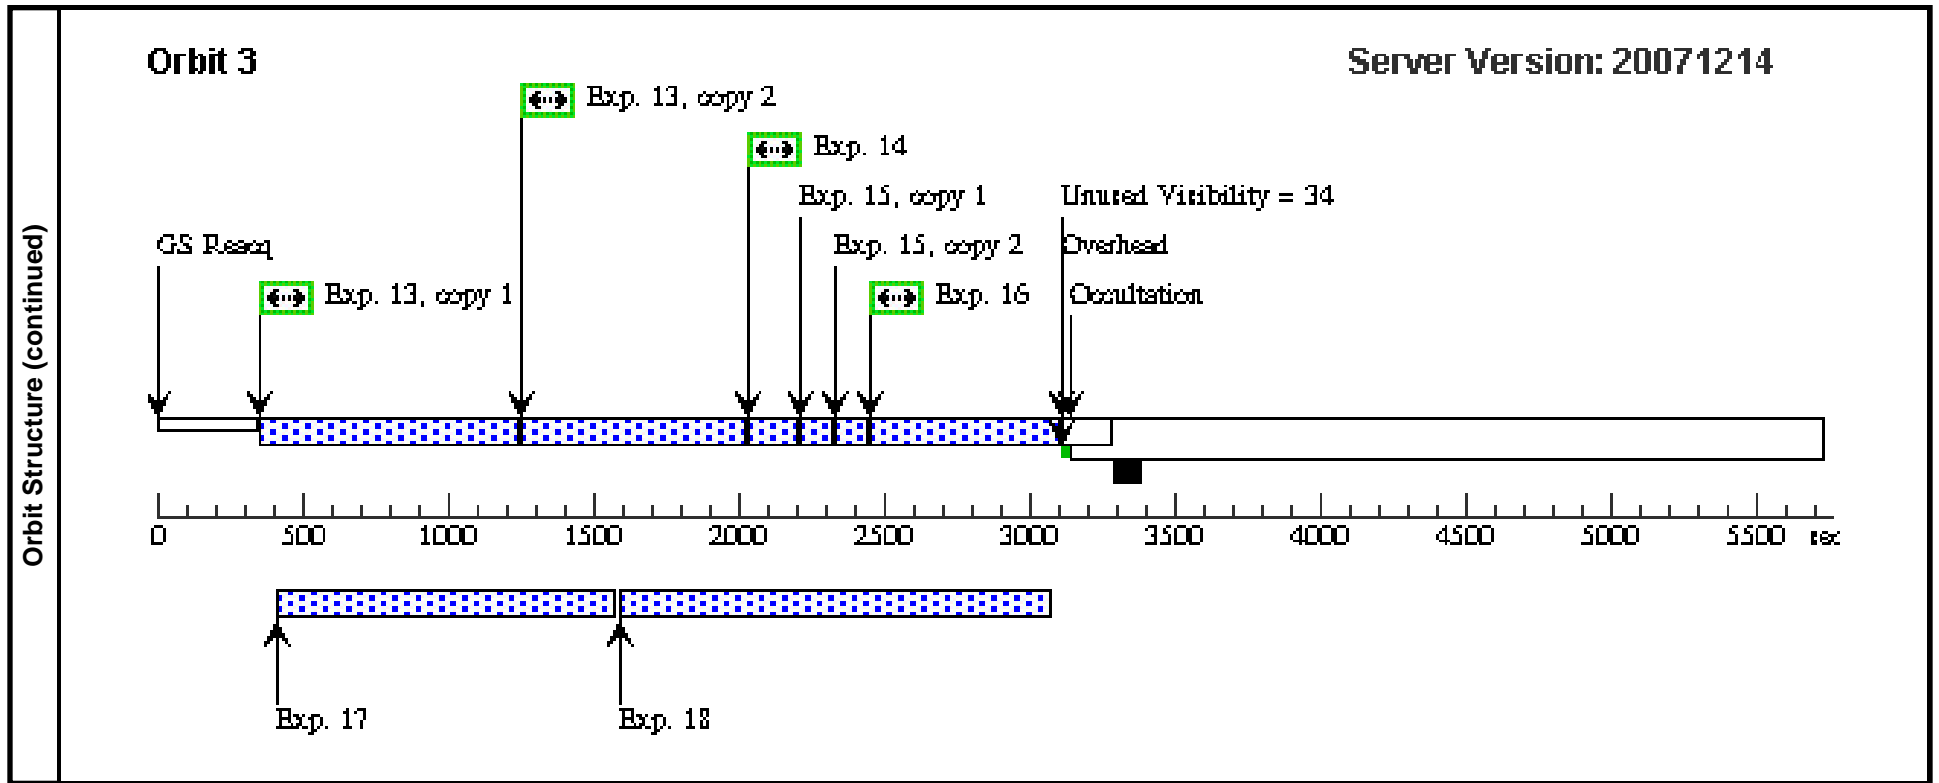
Orbit Structure (continued)

Orbit 3

Server Version: 20071214

Exp. 13, copy 2

Exp. 14

Exp. 15, copy 1

Unused Visibility = 34

GS Reacq

Exp. 15, copy 2

Overhead

Exp. 13, copy 1

Exp. 16

Occultation

0 500 1000 1500 2000 2500 3000 3500 4000 4500 5000 5500 sec

Exp. 17

Exp. 18